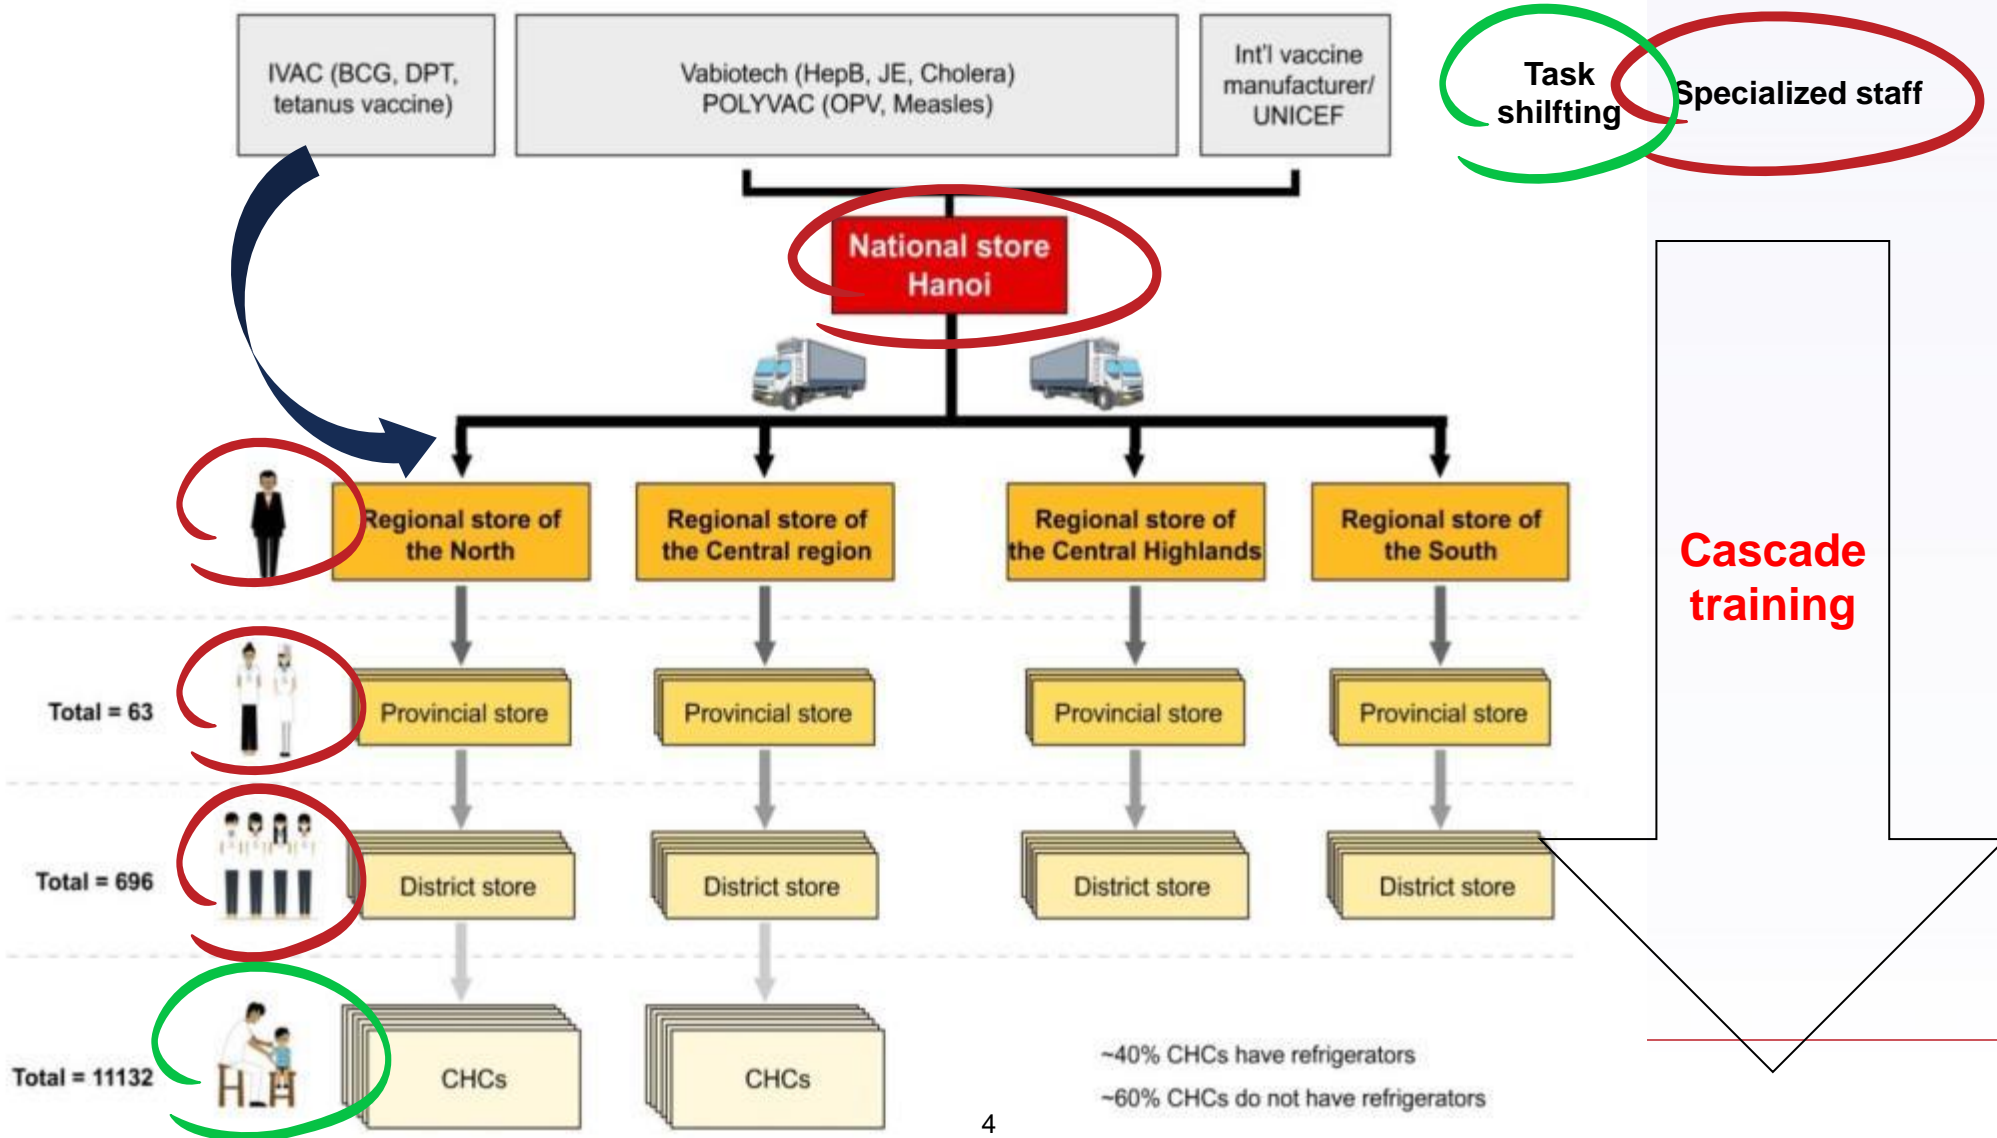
IVAC (BCG, DPT, tetanus vaccine)

Vabiotech (HepB, JE, Cholera) POLYVAC (OPV, Measles)

Int'l vaccine manufacturer/ UNICEF

Task shilfting

Specialized staff

National store Hanoi

Regional store of the North

Regional store of the Central region

Regional store of the Central Highlands

Regional store of the South

Cascade training

Total = 63

Provincial store

Provincial store

Provincial store

Provincial store

Total = 696

District store

District store

District store

District store

Total = 11132

CHCs

CHCs

~40% CHCs have refrigerators

~60% CHCs do not have refrigerators

4